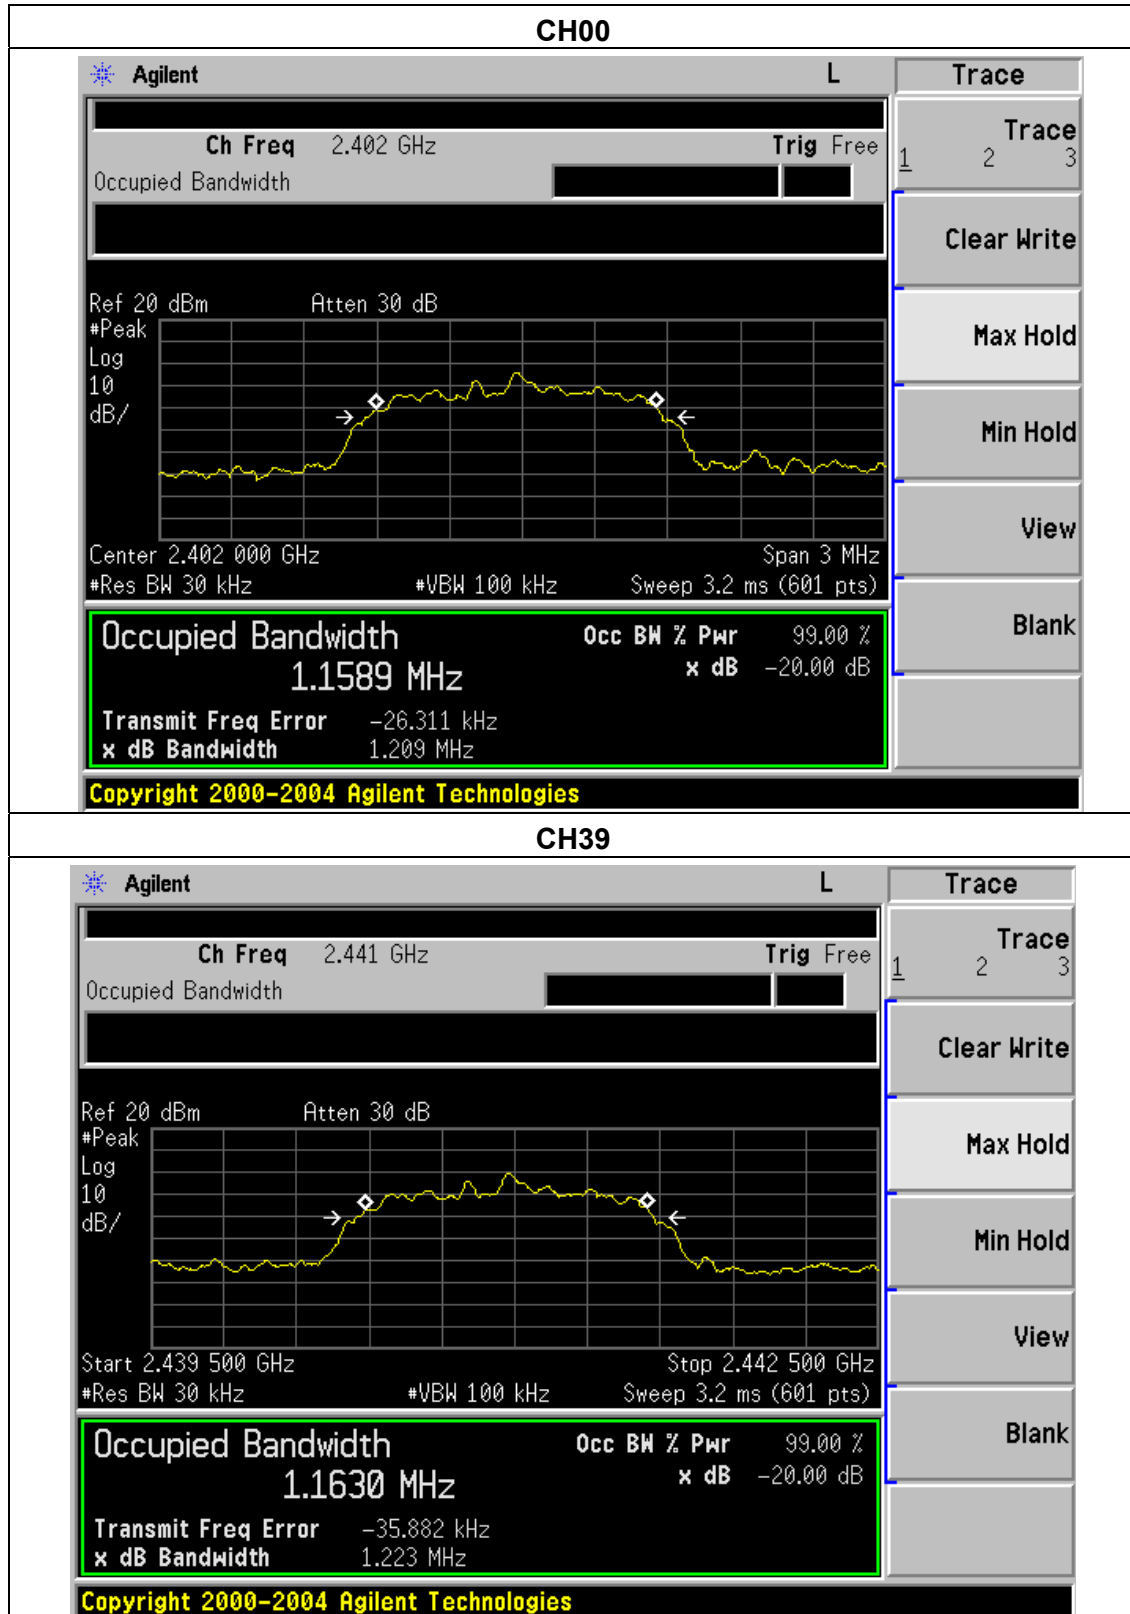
CH00

Agilent L

Trace

Ch Freq 2.402 GHz Trig Free
Occupied Bandwidth

Ref 20 dBm Atten 30 dB
#Peak
Log
10
dB/

Center 2.402 000 GHz Span 3 MHz
#Res BW 30 kHz #VBW 100 kHz Sweep 3.2 ms (601 pts)

Occupied Bandwidth
1.1589 MHz
Occ BW % Pwr 99.00 %
x dB -20.00 dB
Transmit Freq Error -26.311 kHz
x dB Bandwidth 1.209 MHz

Copyright 2000-2004 Agilent Technologies

Trace
1 2 3
Clear Write
Max Hold
Min Hold
View
Blank

CH39

Agilent L

Trace

Ch Freq 2.441 GHz Trig Free
Occupied Bandwidth

Ref 20 dBm Atten 30 dB
#Peak
Log
10
dB/

Start 2.439 500 GHz Stop 2.442 500 GHz
#Res BW 30 kHz #VBW 100 kHz Sweep 3.2 ms (601 pts)

Occupied Bandwidth
1.1630 MHz
Occ BW % Pwr 99.00 %
x dB -20.00 dB
Transmit Freq Error -35.882 kHz
x dB Bandwidth 1.223 MHz

Copyright 2000-2004 Agilent Technologies

Trace
1 2 3
Clear Write
Max Hold
Min Hold
View
Blank